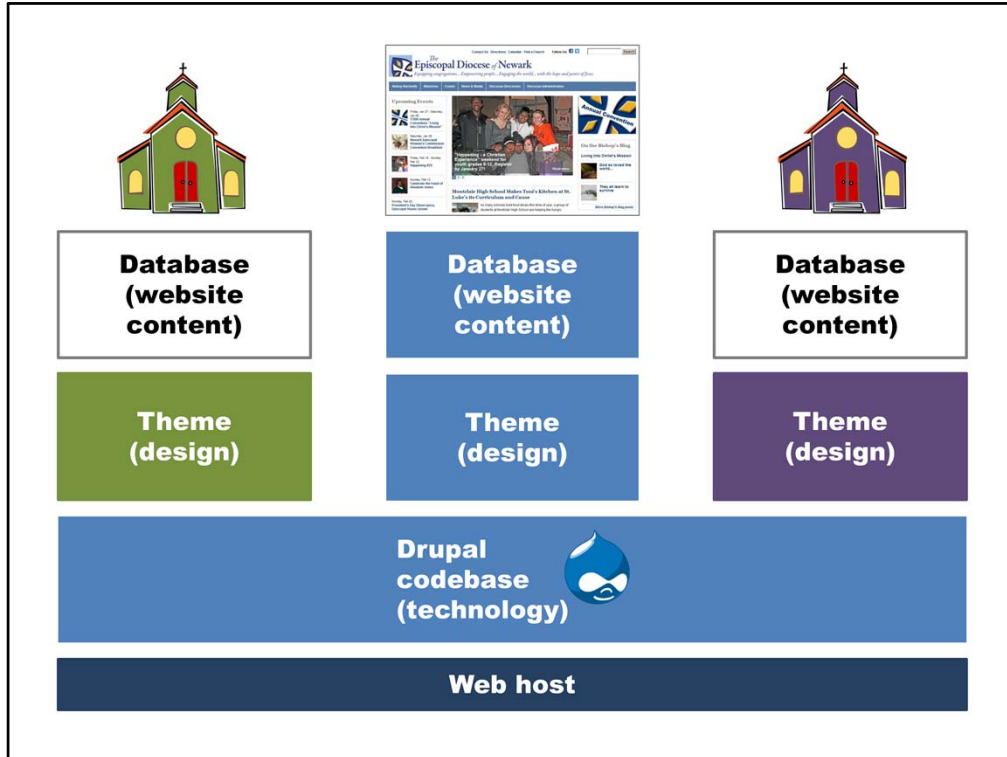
The Episcopal Diocese of Newark

Database (website content)

Database (website content)

Database (website content)

Theme (design)

Theme (design)

Theme (design)

Drupal codebase (technology)

Web host